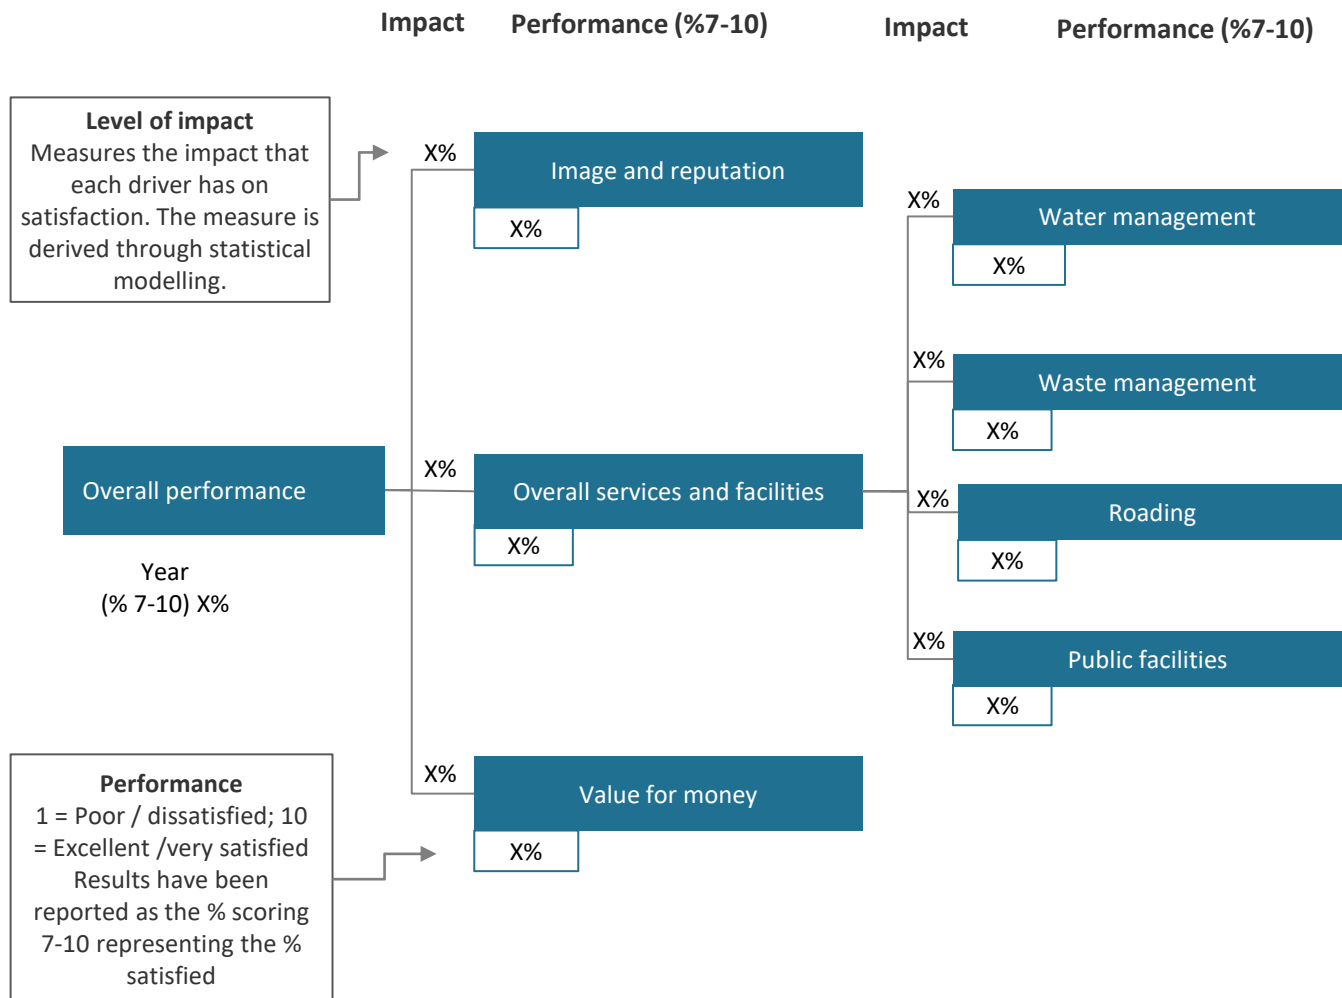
Impact Performance (%7-10) Impact Performance (%7-10)

Level of impact
Measures the impact that each driver has on satisfaction. The measure is derived through statistical modelling.

X%
Image and reputation
X%

X%
Water management
X%

X%
Waste management
X%

Overall performance

Year
(% 7-10) X%

X%
Overall services and facilities
X%

X%
Roading
X%

X%
Public facilities
X%

X%
Value for money
X%

Performance
1 = Poor / dissatisfied; 10 = Excellent /very satisfied
Results have been reported as the % scoring 7-10 representing the % satisfied